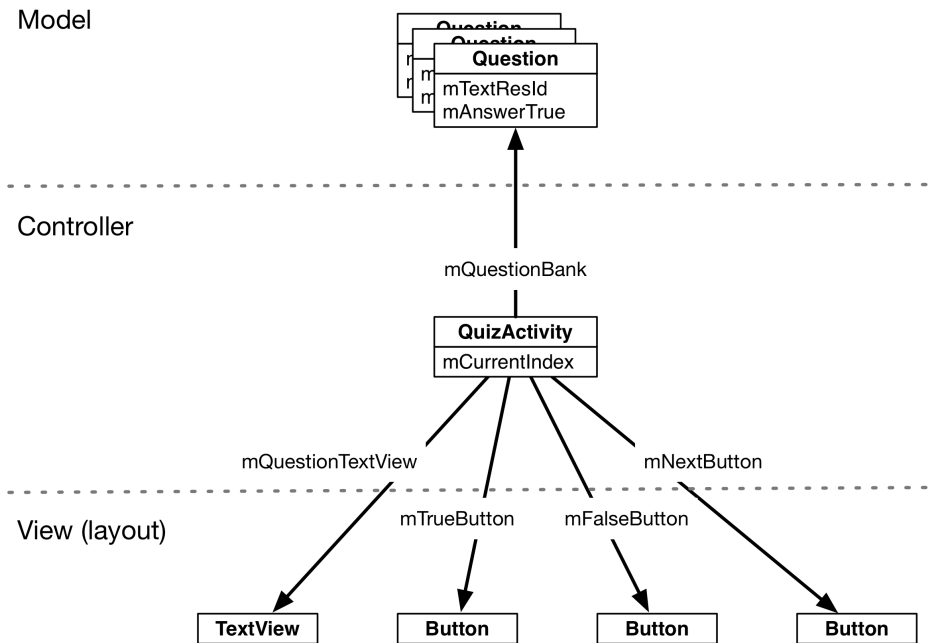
Model

Question
Question
Question
mTextResId
mAnswerTrue

Controller

mQuestionBank

QuizActivity
mCurrentIndex

mQuestionTextView
mNextButton

View (layout)

mTrueButton
mFalseButton

TextView
Button
Button
Button